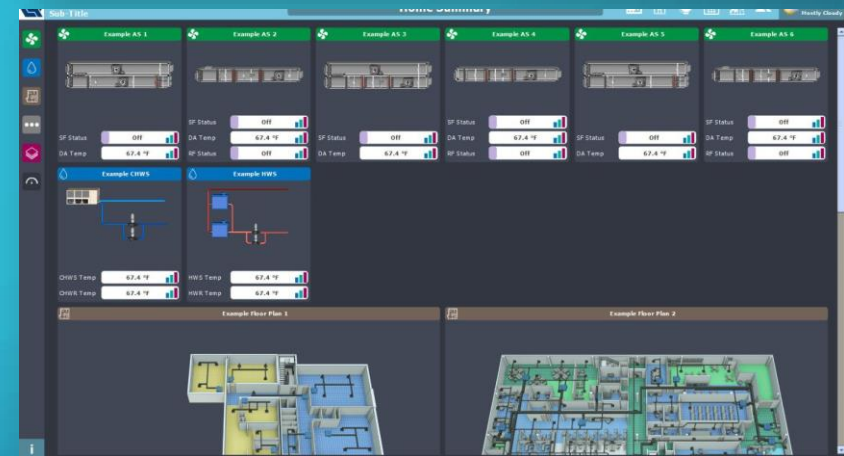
Sub-Title

Home Summary

Mostly Cloudy

Example AS 1

SF Status Off

DA Temp 67.4 °F

Example AS 2

SF Status Off

DA Temp 67.4 °F

RF Status Off

Example AS 3

SF Status Off

DA Temp 67.4 °F

Example AS 4

SF Status Off

DA Temp 67.4 °F

RF Status Off

Example AS 5

SF Status Off

DA Temp 67.4 °F

Example AS 6

SF Status Off

DA Temp 67.4 °F

RF Status Off

Example CHWS

CHWS Temp 67.4 °F

CHWR Temp 67.4 °F

Example HWS

HWS Temp 67.4 °F

HWR Temp 67.4 °F

Example Floor Plan 1

Example Floor Plan 2

i